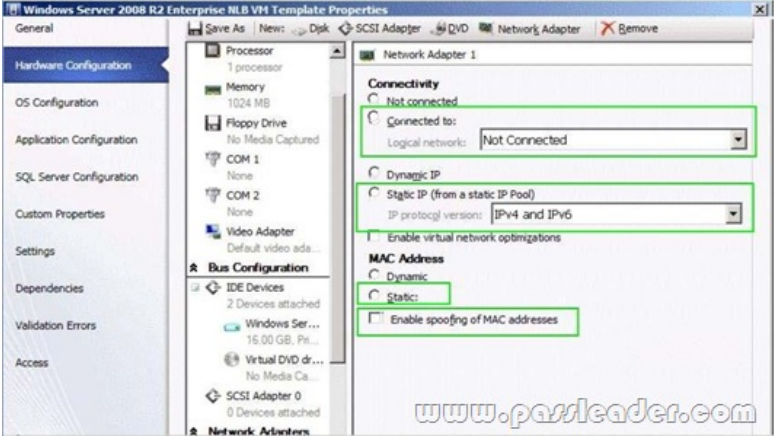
Windows Server 2008 R2 Enterprise NLB VM Template Properties

General

Hardware Configuration

OS Configuration

Application Configuration

SQL Server Configuration

Custom Properties

Settings

Dependencies

Validation Errors

Access

Save As | New: Disk | SCSI Adapter | DVD | Network Adapter | Remove

Processor
1 processor

Memory
1024 MB

Floppy Drive
No Media Captured

COM 1
None

COM 2
None

Video Adapter
Default video ada...

Bus Configuration

IDE Devices
2 Devices attached

Windows Ser...
16.00 GB, Pri...

Virtual DVD dr...
No Media Ca...

SCSI Adapter 0
0 Devices attached

Network Adapters

Network Adapter 1

Connectivity

Not connected

Connected to:

Logical network: Not Connected

Dynamic IP

Static IP (from a static IP Pool)

IP protocol version: IPv4 and IPv6

Enable virtual network optimizations

MAC Address

Dynamic

Static:

Enable spoofing of MAC addresses

www.passleader.com